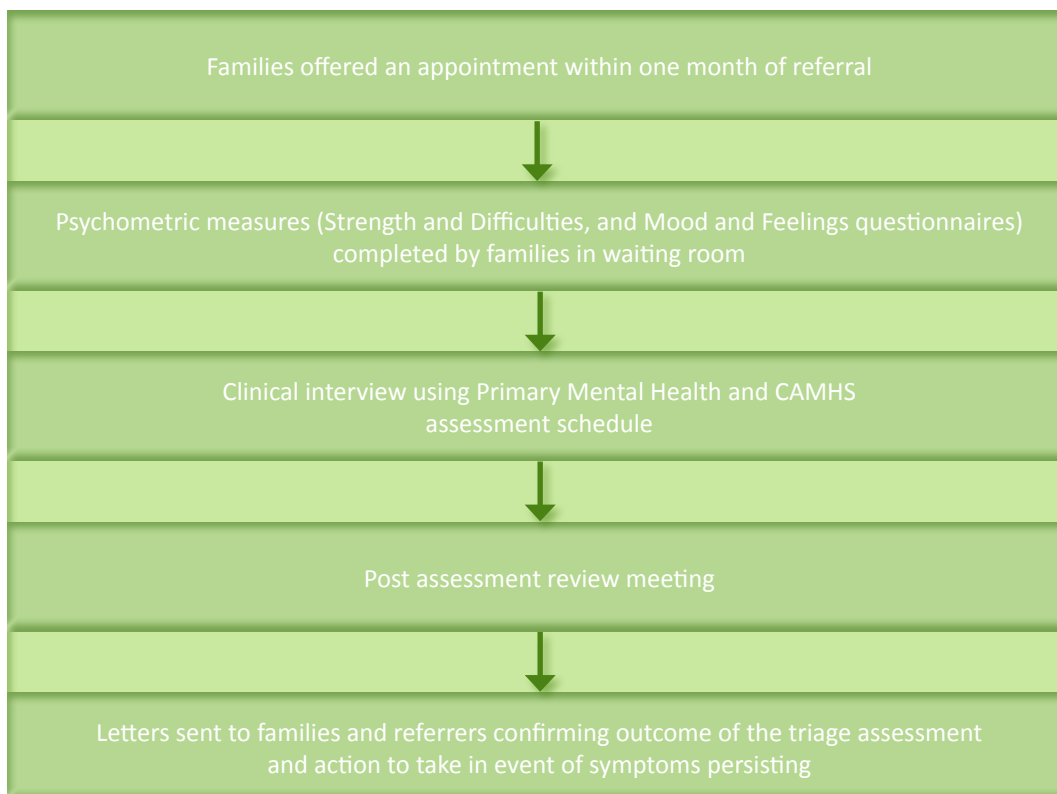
Families offered an appointment within one month of referral

Psychometric measures (Strength and Difficulties, and Mood and Feelings questionnaires) completed by families in waiting room

Clinical interview using Primary Mental Health and CAMHS assessment schedule

Post assessment review meeting

Letters sent to families and referrers confirming outcome of the triage assessment and action to take in event of symptoms persisting